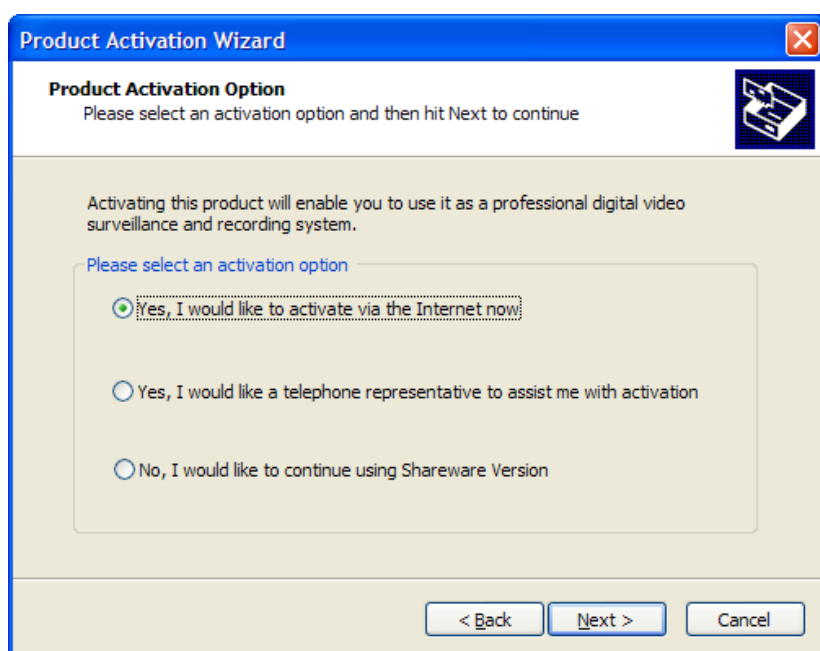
Product Activation Wizard

Product Activation Option
Please select an activation option and then hit Next to continue

Activating this product will enable you to use it as a professional digital video surveillance and recording system.

Please select an activation option

Yes, I would like to activate via the Internet now

Yes, I would like a telephone representative to assist me with activation

No, I would like to continue using Shareware Version

< Back
Next >
Cancel